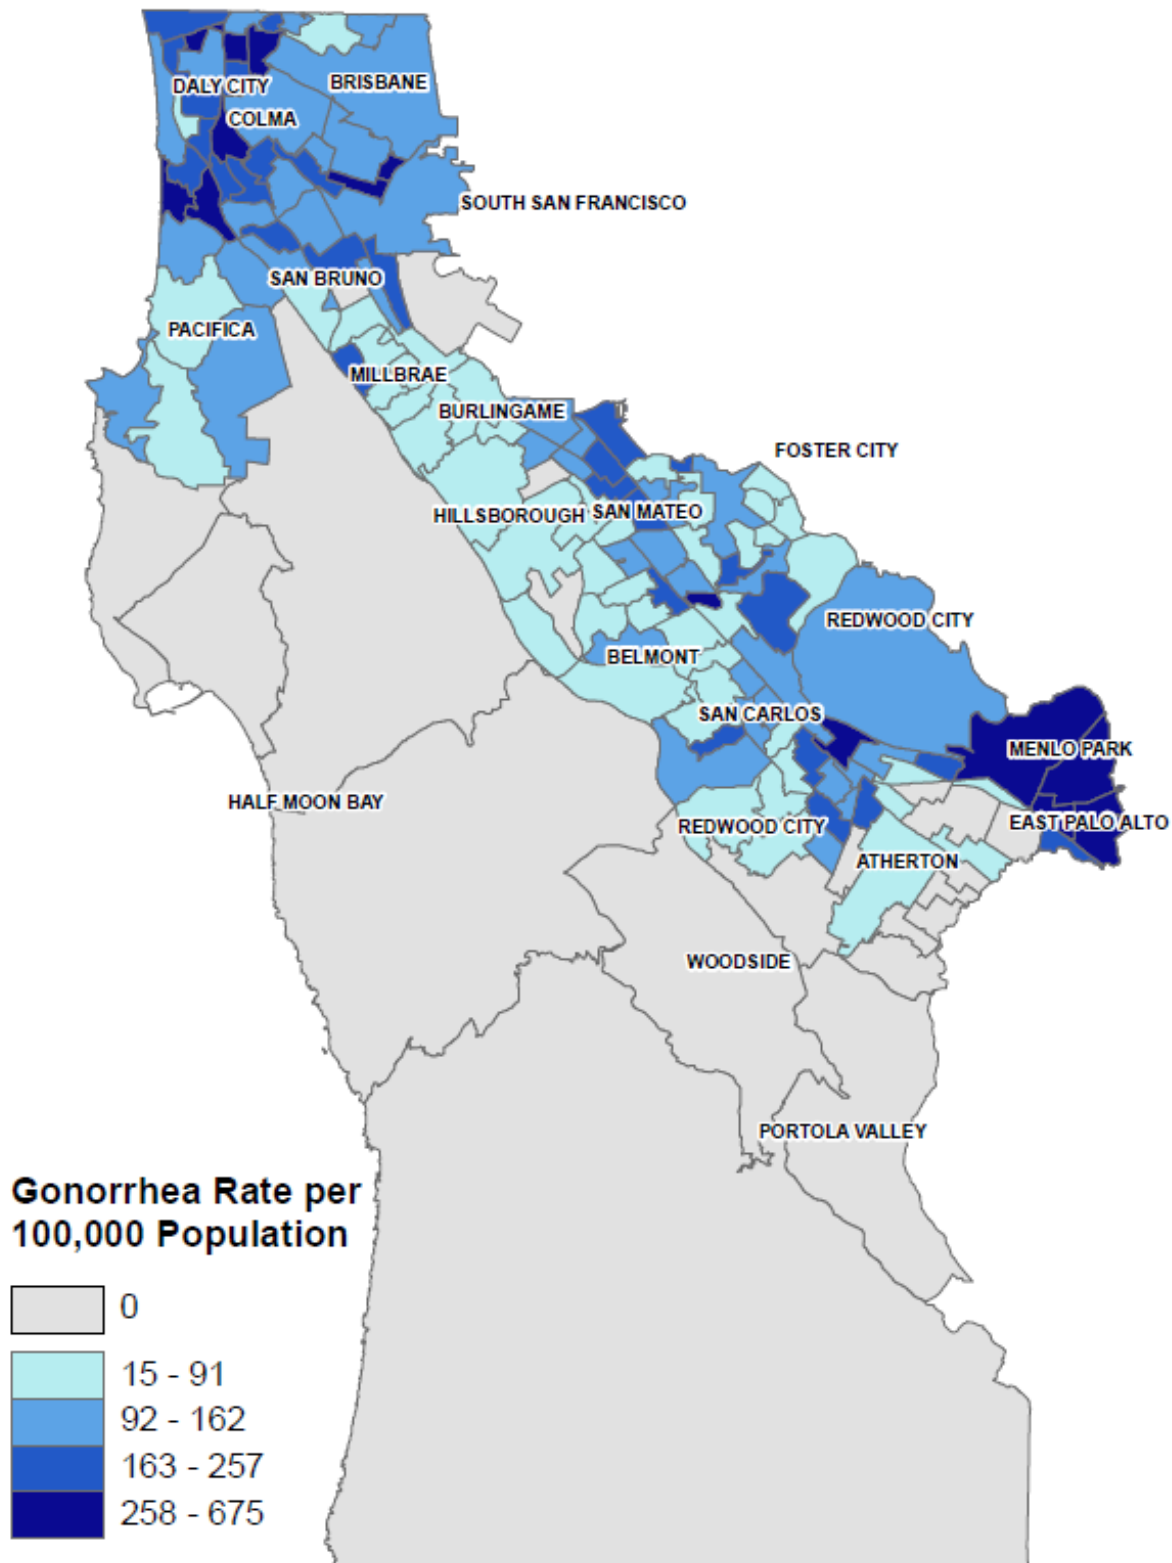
DALY CITY
BRISBANE
COLMA
SOUTH SAN FRANCISCO
SAN BRUNO
PACIFICA
MILLBRAE
BURLINGAME
FOSTER CITY
HILLSBOROUGH
SAN MATEO
REDWOOD CITY
BELMONT
SAN CARLOS
MENLO PARK
HALF MOON BAY
REDWOOD CITY
EAST PALO ALTO
ATHERTON
WOODSIDE
PORTOLA VALLEY

Gonorrhea Rate per 100,000 Population

0
15 - 91
92 - 162
163 - 257
258 - 675